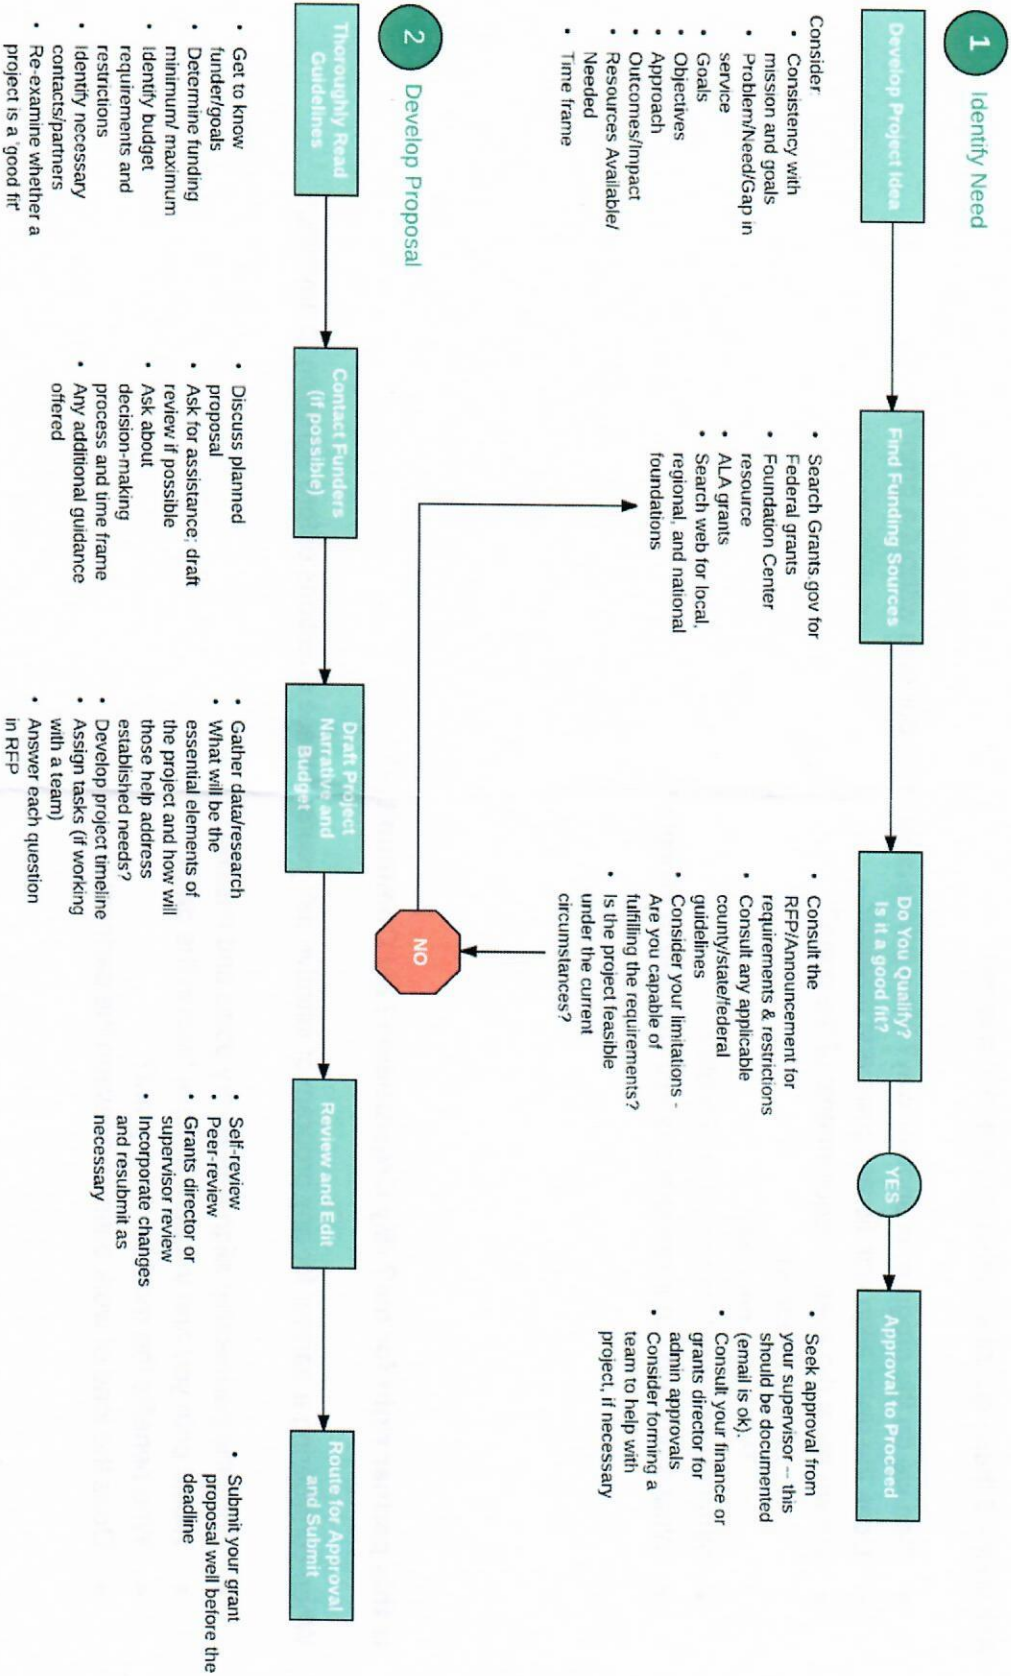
1 Identify Need

Develop Project Idea

Consider
• Consistency with mission and goals
• Problem/Need/Gap in service
• Goals
• Objectives
• Approach
• Outcomes/Impact
• Resources Available/ Needed
• Time frame

Find Funding Sources

• Search Grants.gov for Federal grants
• Foundation Center resource
• ALA grants
• Search web for local, regional, and national foundations

Do You Qualify? Is it a good fit?

• Consult the RFP/Announcement for requirements & restrictions
• Consult any applicable county/state/federal guidelines
• Consider your limitations - Are you capable of fulfilling the requirements?
• Is the project feasible under the current circumstances?

NO

YES

Approval to Proceed

• Seek approval from your supervisor -- this should be documented (email is ok).
• Consult your finance or grants director for admin approvals
• Consider forming a team to help with project, if necessary

2 Develop Proposal

Thoroughly Read Guidelines

• Get to know funder/goals
• Determine funding minimum/ maximum
• Identify budget requirements and restrictions
• Identify necessary contacts/partners
• Re-examine whether a project is a 'good fit'

Contact Funders (if possible)

• Discuss planned proposal
• Ask for assistance; draft review if possible
• Ask about decision-making process and time frame
• Any additional guidance offered

Draft Project Narrative and Budget

• Gather data/research
• What will be the essential elements of the project and how will those help address established needs?
• Develop project timeline
• Assign tasks (if working with a team)
• Answer each question in RFP

Review and Edit

• Self-review
• Peer-review
• Grants director or supervisor review
• Incorporate changes and resubmit as necessary

Route for Approval and Submit

• Submit your grant proposal well before the deadline